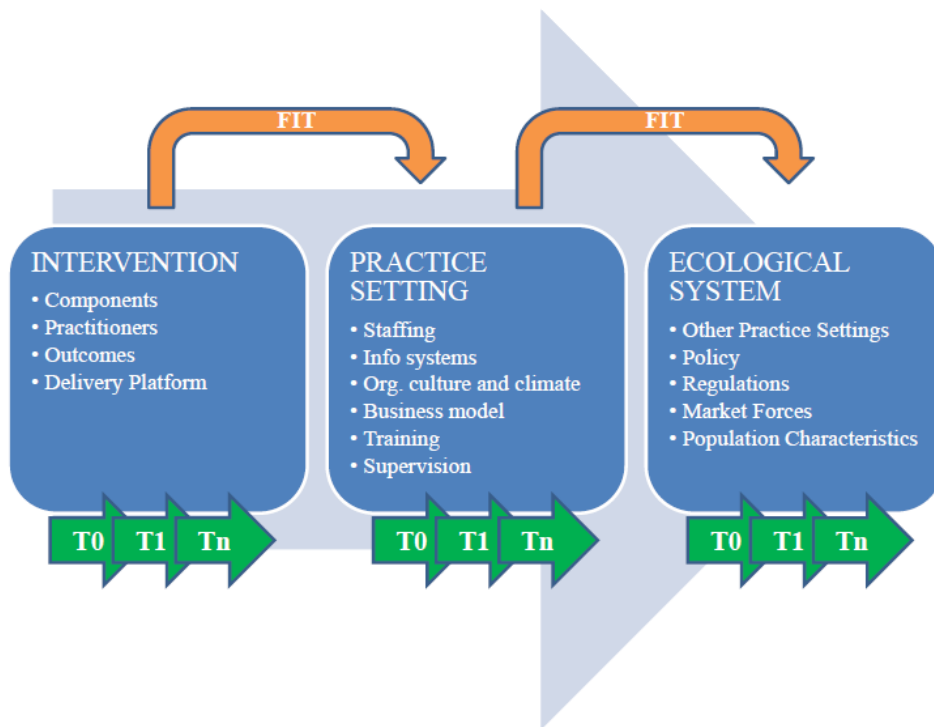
FIT

FIT

INTERVENTION
• Components
• Practitioners
• Outcomes
• Delivery Platform

T0 T1 Tn

PRACTICE SETTING
• Staffing
• Info systems
• Org. culture and climate
• Business model
• Training
• Supervision

T0 T1 Tn

ECOLOGICAL SYSTEM
• Other Practice Settings
• Policy
• Regulations
• Market Forces
• Population Characteristics

T0 T1 Tn